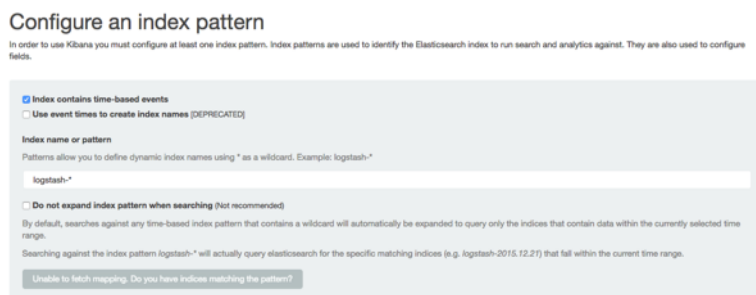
Configure an index pattern

In order to use Kibana you must configure at least one index pattern. Index patterns are used to identify the Elasticsearch index to run search and analytics against. They are also used to configure fields.

Index contains time-based events

Use event times to create index names [DEPRECATED]

Index name or pattern

Patterns allow you to define dynamic index names using * as a wildcard. Example: logstash-*

logstash-*

Do not expand index pattern when searching (Not recommended)

By default, searches against any time-based index pattern that contains a wildcard will automatically be expanded to query only the indices that contain data within the currently selected time range.

Searching against the index pattern logstash-* will actually query elasticsearch for the specific matching indices (e.g. logstash-2015.12.21) that fall within the current time range.

Unable to fetch mapping. Do you have indices matching the pattern?